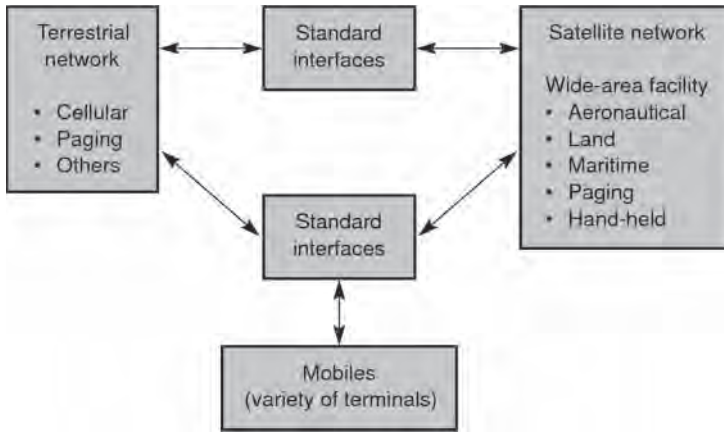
Terrestrial network

• Cellular
• Paging
• Others

Standard interfaces

Satellite network

Wide-area facility
• Aeronautical
• Land
• Maritime
• Paging
• Hand-held

Standard interfaces

Mobiles
(variety of terminals)